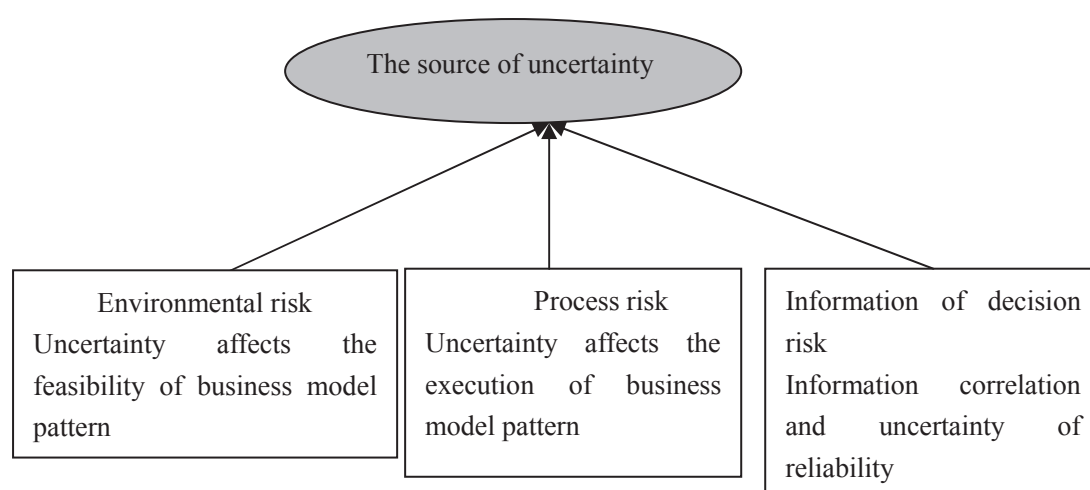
The source of uncertainty

Environmental risk
Uncertainty affects the feasibility of business model pattern

Process risk
Uncertainty affects the execution of business model pattern

Information of decision risk
Information correlation and uncertainty of reliability